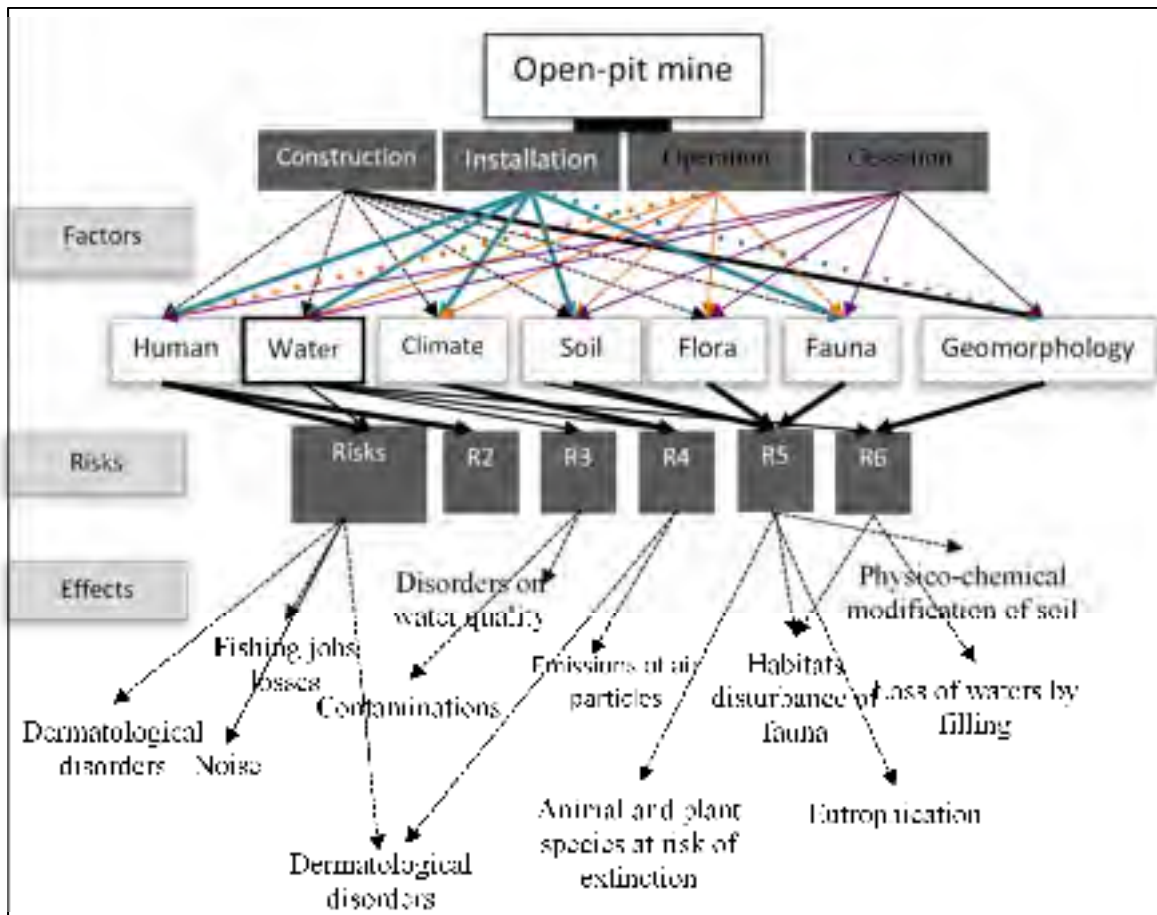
Open-pit mine

Construction
Installation
Operation
Cessation

Factors

Human
Water
Climate
Soil
Flora
Fauna
Geomorphology

Risks

Risks
R2
R3
R4
R5
R6

Effects

Disorders on water quality

Physico-chemical modification of soil

Fishing jobs losses

Contaminations

Emissions of air particles

Habitats disturbance of fauna

Loss of waters by filling

Dermatological disorders

Noise

Animal and plant species at risk of extinction

Eutrophication

Dermatological disorders